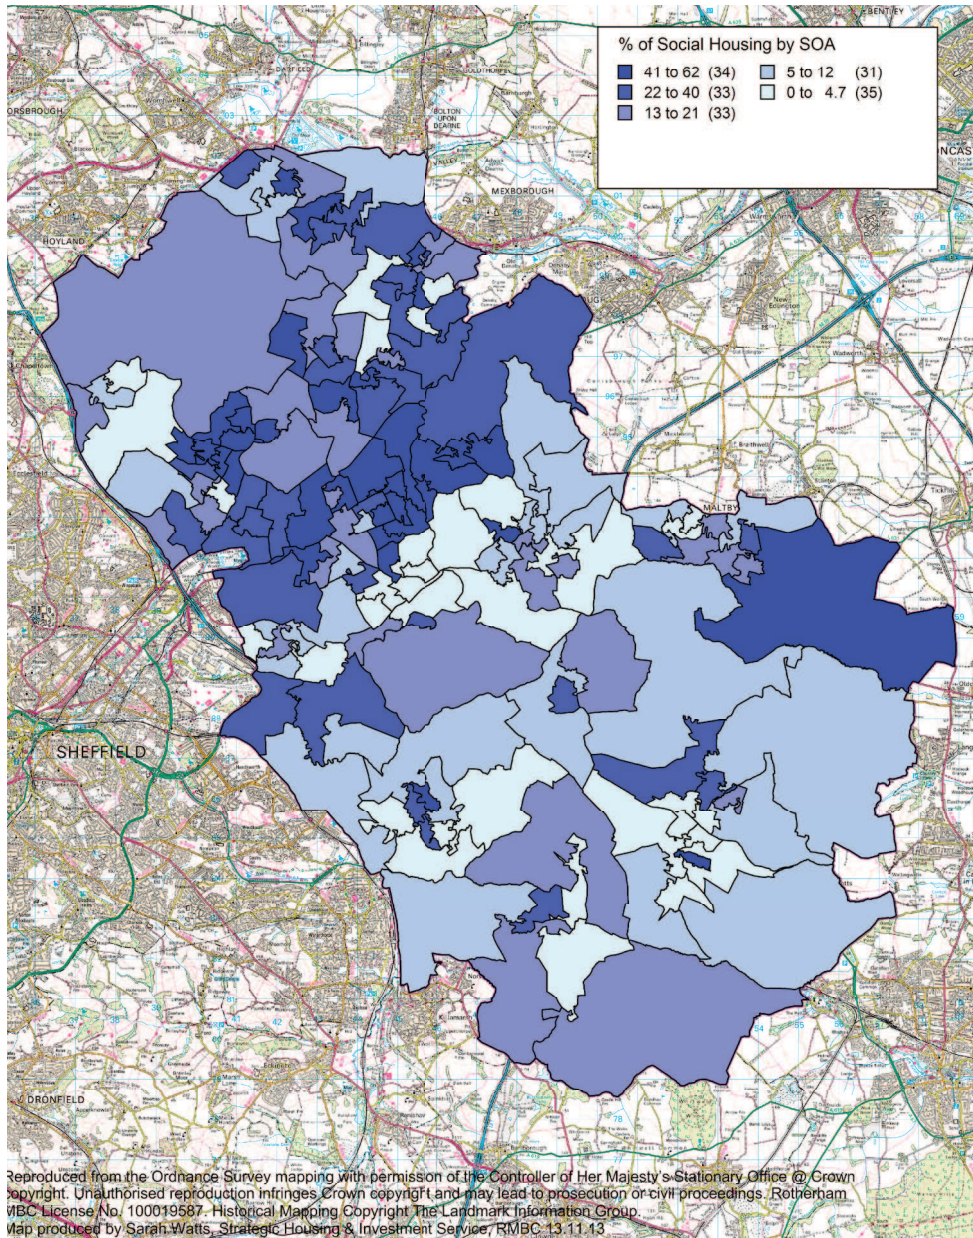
% of Social Housing by SOA

41 to 62 (34)
22 to 40 (33)
13 to 21 (33)
5 to 12 (31)
0 to 4.7 (35)

BENTLEY
NCAS
ORSBROUGH
HOYLAND
BOLTON UPON DEARNE
MEXBOROUGH
MALTBY
SHEFFIELD
DRONFIELD

Reproduced from the Ordnance Survey mapping with permission of the Controller of Her Majesty's Stationary Office @ Crown copyright. Unauthorised reproduction infringes Crown copyright and may lead to prosecution or civil proceedings. Rotherham MBC License No. 100019587. Historical Mapping Copyright The Landmark Information Group. Map produced by Sarah Watts, Strategic Housing & Investment Service, RMBC 13.11.13